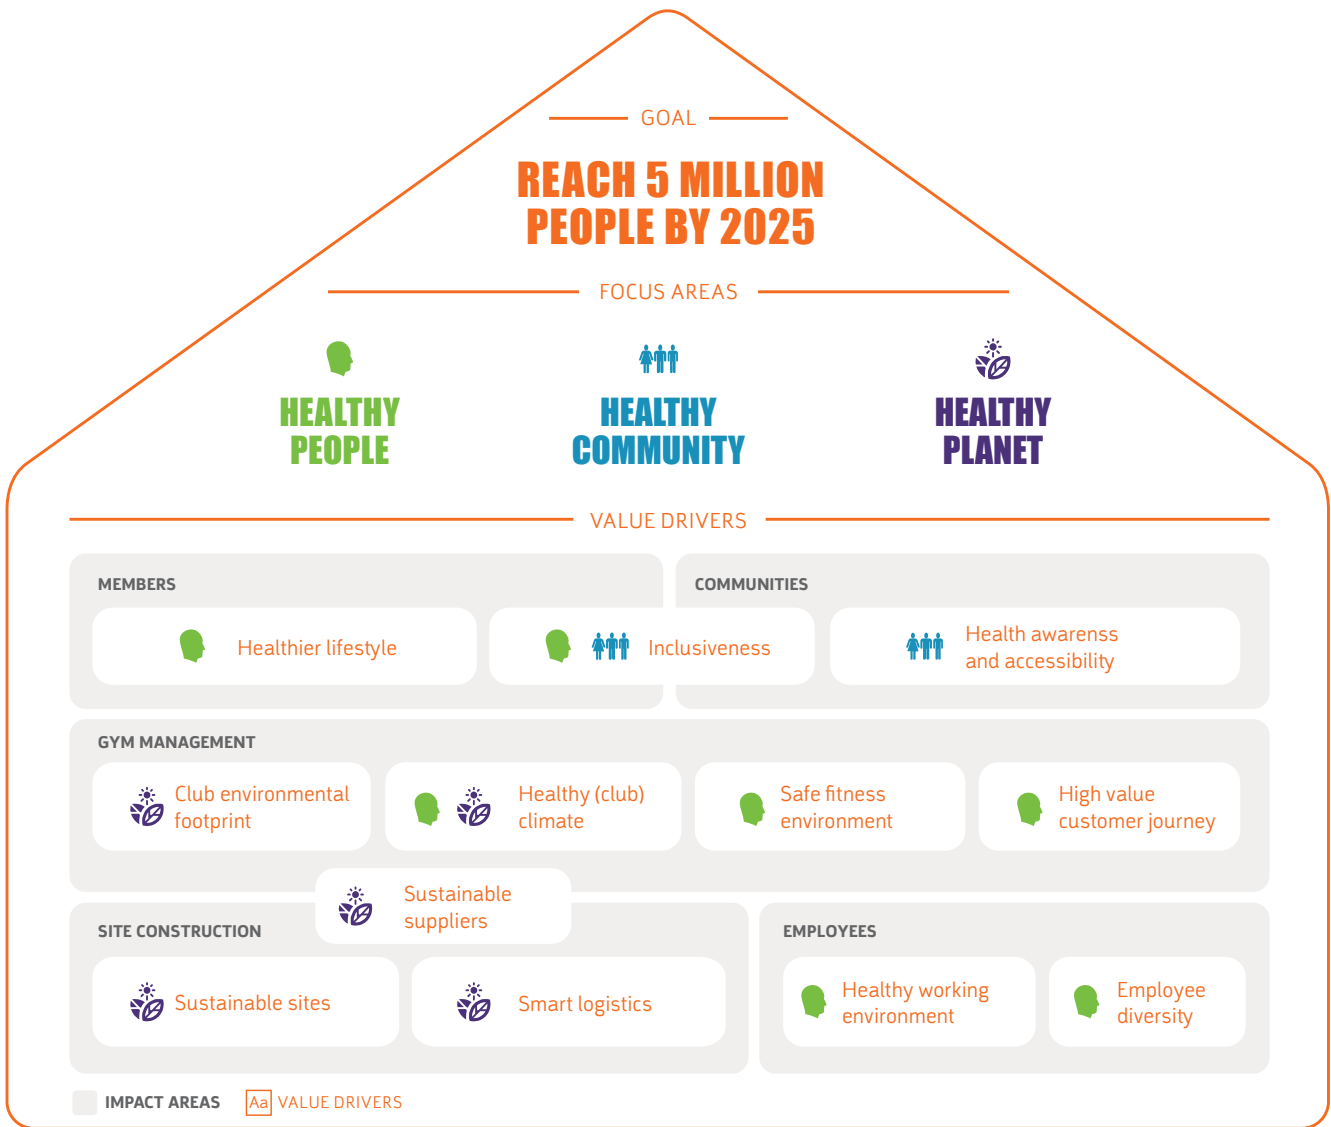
GOAL

REACH 5 MILLION PEOPLE BY 2025

FOCUS AREAS

HEALTHY PEOPLE

HEALTHY COMMUNITY

HEALTHY PLANET

VALUE DRIVERS

MEMBERS

Healthier lifestyle

Inclusiveness

COMMUNITIES

Health awarenss and accessibility

GYM MANAGEMENT

Club environmental footprint

Healthy (club) climate

Safe fitness environment

High value customer journey

Sustainable suppliers

SITE CONSTRUCTION

Sustainable sites

Smart logistics

EMPLOYEES

Healthy working environment

Employee diversity

IMPACT AREAS

Aa VALUE DRIVERS